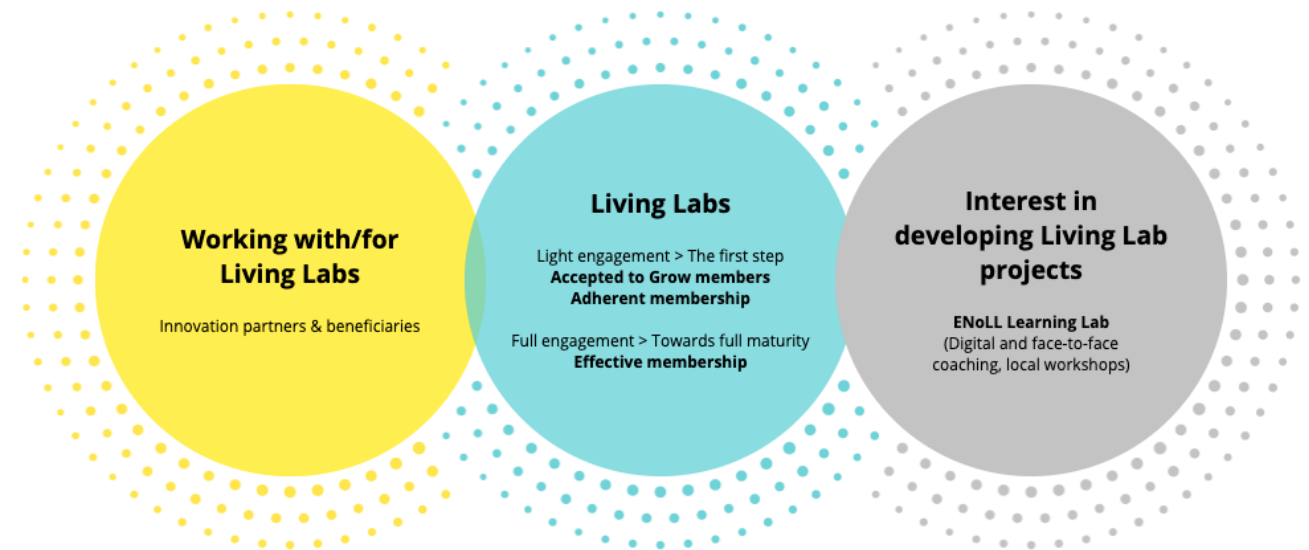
Working with/for Living Labs

Innovation partners & beneficiaries

Living Labs

Light engagement > The first step
Accepted to Grow members
Adherent membership

Full engagement > Towards full maturity
Effective membership

Interest in developing Living Lab projects

ENoLL Learning Lab
(Digital and face-to-face coaching, local workshops)